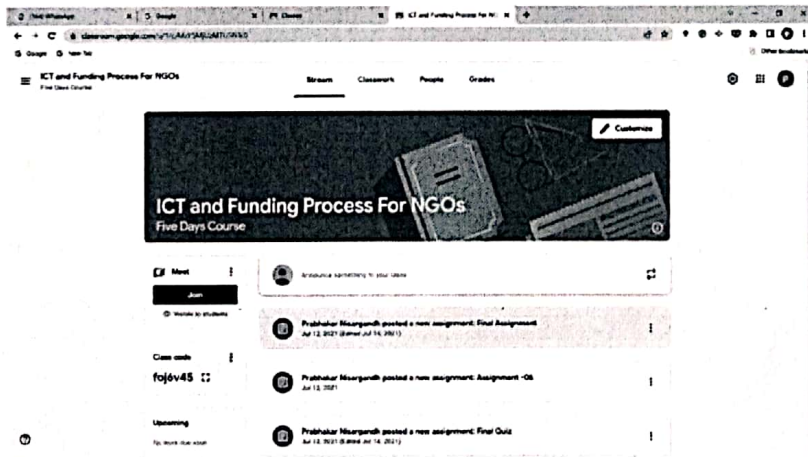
(1) WhatsApp | Google | Classes | ICT and Funding Process For N

classroom.google.com/u/1/c/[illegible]

Google New Tab

Other bookmarks

ICT and Funding Process For NGOs
Five Days Course

Stream Classwork People Grades

Customize

ICT and Funding Process For NGOs
Five Days Course

Meet

Join

Visible to students

Class code

fojév45

Upcoming

No work due soon

Announce something to your class

Prabhakar Nisargundi posted a new assignment: Final Assignment
Jul 12, 2021 (Edited Jul 14, 2021)

Prabhakar Nisargundi posted a new assignment: Assignment -06
Jul 12, 2021

Prabhakar Nisargundi posted a new assignment: Final Quiz
Jul 12, 2021 (Edited Jul 14, 2021)